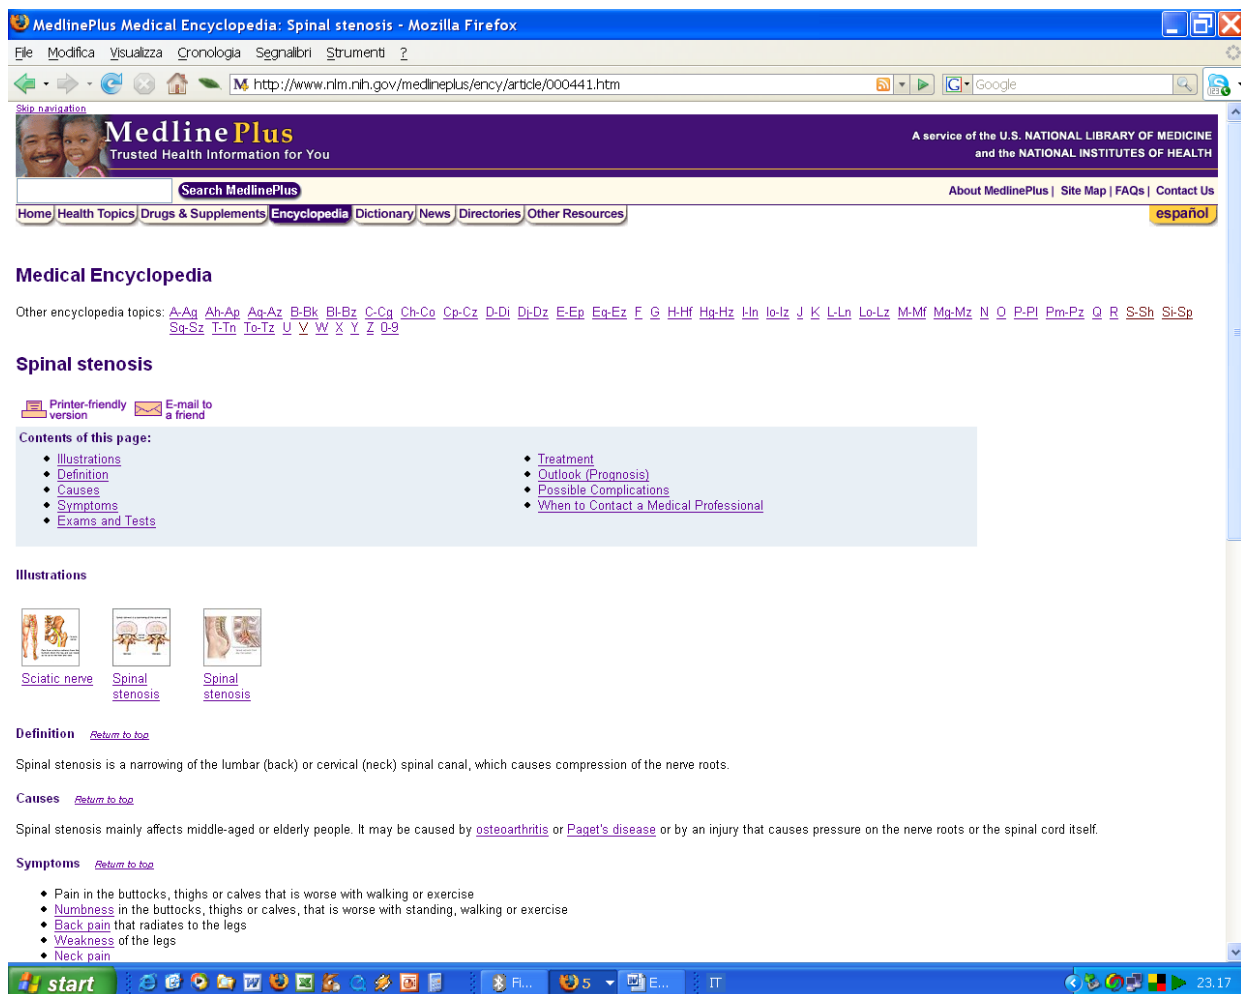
MedlinePlus Medical Encyclopedia: Spinal stenosis - Mozilla Firefox

File Modifica Visualizza Cronologia Segnalibri Strumenti ?

http://www.nlm.nih.gov/medlineplus/ency/article/000441.htm

Google

Skip navigation

MedlinePlus
Trusted Health Information for You

A service of the U.S. NATIONAL LIBRARY OF MEDICINE and the NATIONAL INSTITUTES OF HEALTH

Search MedlinePlus

About MedlinePlus | Site Map | FAQs | Contact Us

Home | Health Topics | Drugs & Supplements | Encyclopedia | Dictionary | News | Directories | Other Resources

español

Medical Encyclopedia

Other encyclopedia topics: A-Ag Ah-Ap Aq-Az B-Bk Bl-Bz C-Cg Ch-Co Cp-Cz D-Di Dj-Dz E-Ep Eq-Ez F G H-Hf Hg-Hz I-In Io-Iz J K L-Ln Lo-Lz M-Mf Mg-Mz N O P-Pl Pm-Pz Q R S-Sh Si-Sp Sq-Sz T-Tn To-Tz U V W X Y Z 0-9

Spinal stenosis

Printer-friendly version

E-mail to a friend

Contents of this page:

- Illustrations
- Definition
- Causes
- Symptoms
- Exams and Tests
- Treatment
- Outlook (Prognosis)
- Possible Complications
- When to Contact a Medical Professional

Illustrations

Sciatic nerve

Spinal stenosis

Spinal stenosis

Definition Return to top

Spinal stenosis is a narrowing of the lumbar (back) or cervical (neck) spinal canal, which causes compression of the nerve roots.

Causes Return to top

Spinal stenosis mainly affects middle-aged or elderly people. It may be caused by osteoarthritis or Paget's disease or by an injury that causes pressure on the nerve roots or the spinal cord itself.

Symptoms Return to top

- Pain in the buttocks, thighs or calves that is worse with walking or exercise
- Numbness in the buttocks, thighs or calves, that is worse with standing, walking or exercise
- Back pain that radiates to the legs
- Weakness of the legs
- Neck pain

start

Fi...

5

E...

IT

23.17